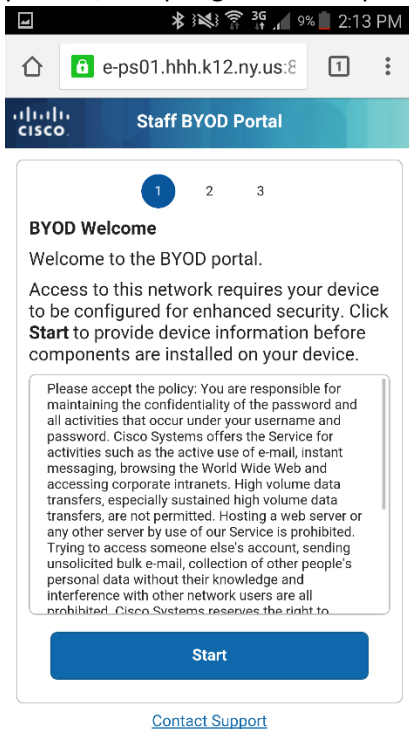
3G 9% 2:13 PM

e-ps01.hhh.k12.ny.us:8

1

cisco

Staff BYOD Portal

1 2 3

BYOD Welcome

Welcome to the BYOD portal.

Access to this network requires your device to be configured for enhanced security. Click Start to provide device information before components are installed on your device.

Please accept the policy: You are responsible for maintaining the confidentiality of the password and all activities that occur under your username and password. Cisco Systems offers the Service for activities such as the active use of e-mail, instant messaging, browsing the World Wide Web and accessing corporate intranets. High volume data transfers, especially sustained high volume data transfers, are not permitted. Hosting a web server or any other server by use of our Service is prohibited. Trying to access someone else's account, sending unsolicited bulk e-mail, collection of other people's personal data without their knowledge and interference with other network users are all prohibited. Cisco Systems reserves the right to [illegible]

Start

Contact Support